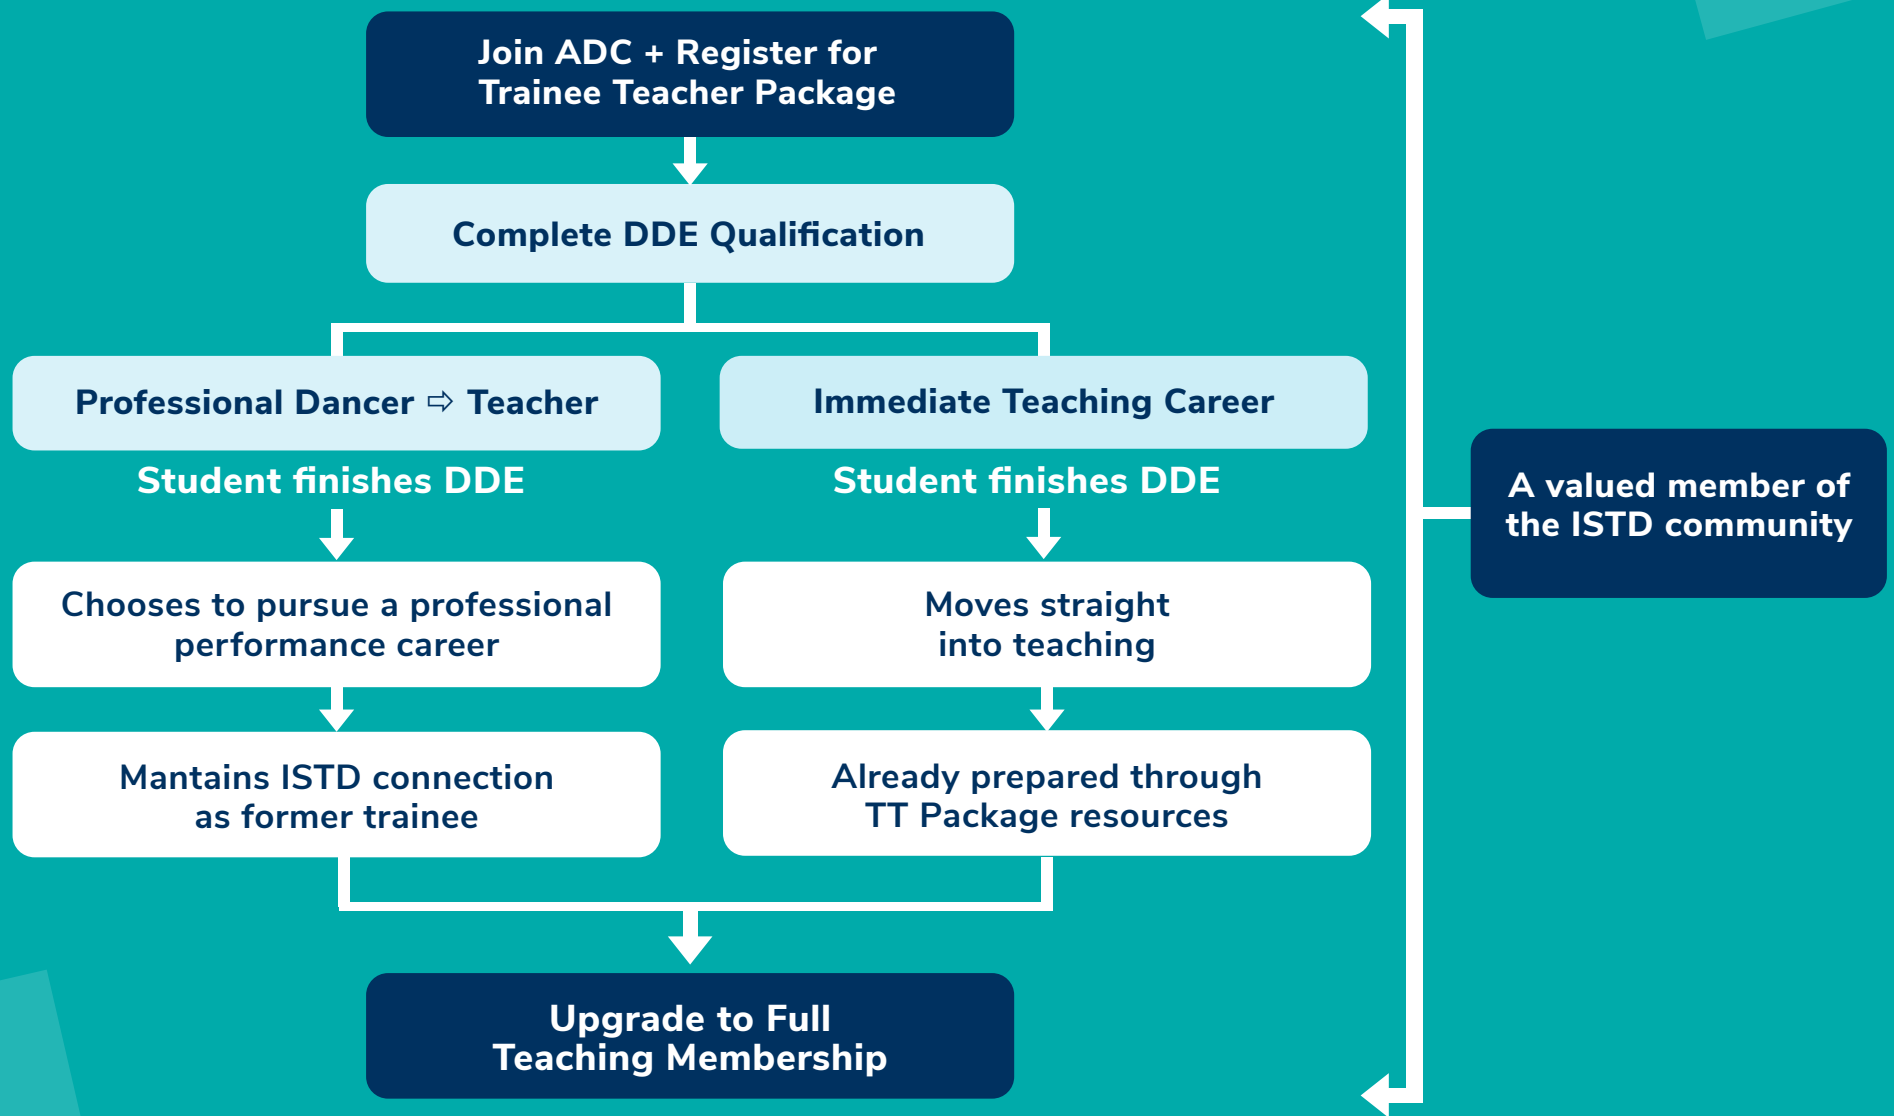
Join ADC + Register for Trainee Teacher Package

Complete DDE Qualification

Professional Dancer ⇨ Teacher

Student finishes DDE

Chooses to pursue a professional performance career

Mantains ISTD connection as former trainee

Immediate Teaching Career

Student finishes DDE

Moves straight into teaching

Already prepared through TT Package resources

Upgrade to Full Teaching Membership

A valued member of the ISTD community